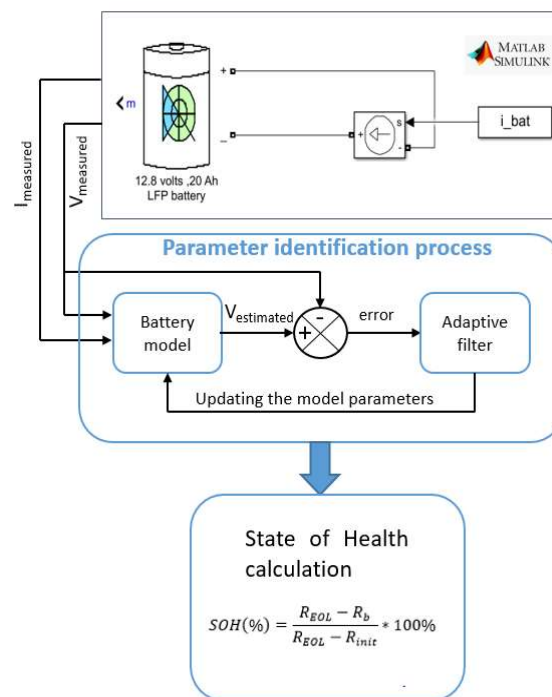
MATLAB SIMULINK

m

+

−

s

+

−

i_bat

12.8 volts ,20 Ah LFP battery

$I_{measured}$

$V_{measured}$

Parameter identification process

Battery model

$V_{estimated}$

+

−

error

Adaptive filter

Updating the model parameters

State of Health calculation

$SOH(\%) = \frac{R_{EOL} - R_b}{R_{EOL} - R_{init}} * 100\%$